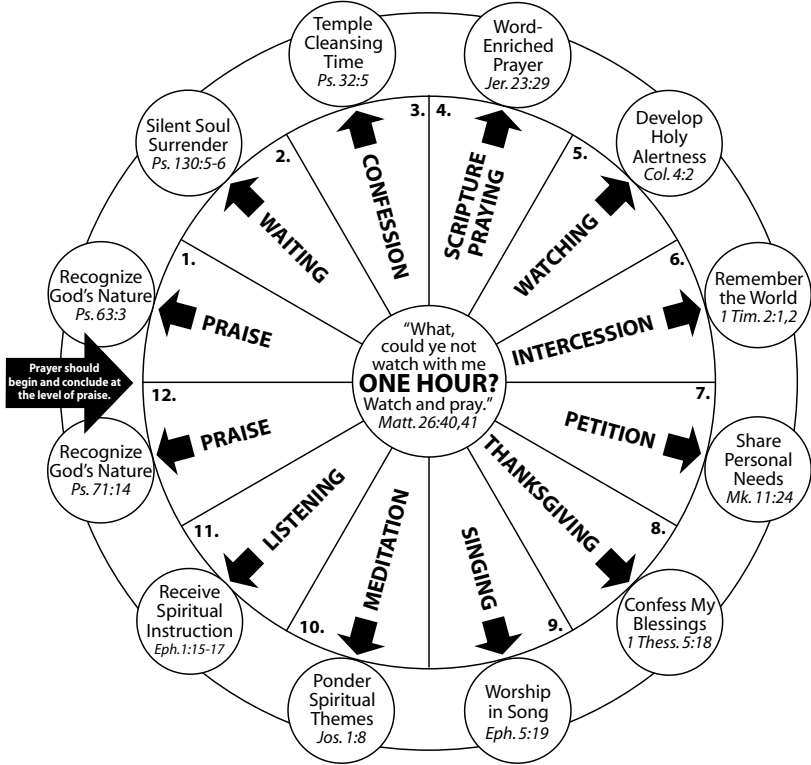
"What, could ye not watch with me ONE HOUR? Watch and pray." Matt. 26:40,41

Prayer should begin and conclude at the level of praise.

1. PRAISE
Recognize God's Nature Ps. 63:3

2. WAITING
Silent Soul Surrender Ps. 130:5-6

3. CONFESSION
Temple Cleansing Time Ps. 32:5

4. SCRIPTURE PRAYING
Word-Enriched Prayer Jer. 23:29

5. WATCHING
Develop Holy Alertness Col. 4:2

6. INTERCESSION
Remember the World 1 Tim. 2:1,2

7. PETITION
Share Personal Needs Mk. 11:24

8. THANKSGIVING
Confess My Blessings 1 Thess. 5:18

9. SINGING
Worship in Song Eph. 5:19

10. MEDITATION
Ponder Spiritual Themes Jos. 1:8

11. LISTENING
Receive Spiritual Instruction Eph.1:15-17

12. PRAISE
Recognize God's Nature Ps. 71:14